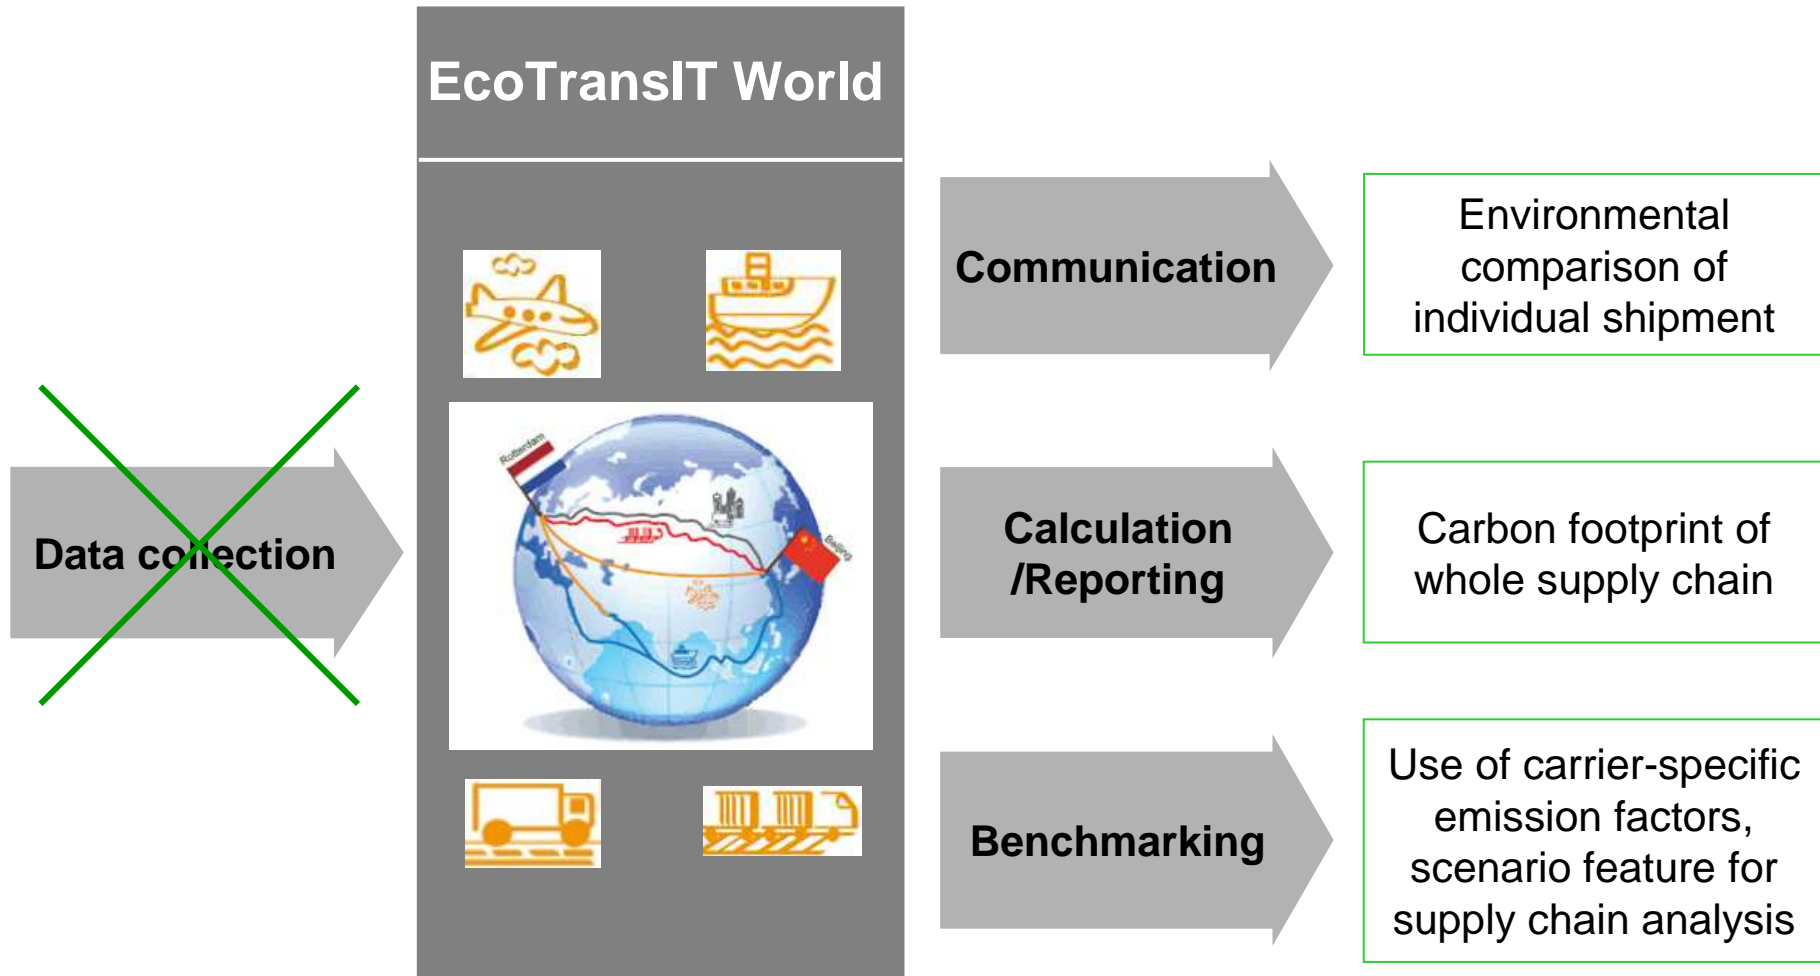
EcoTransIT World

Data collection

Rotterdam

Beijing

Communication

Environmental comparison of individual shipment

Calculation /Reporting

Carbon footprint of whole supply chain

Benchmarking

Use of carrier-specific emission factors, scenario feature for supply chain analysis